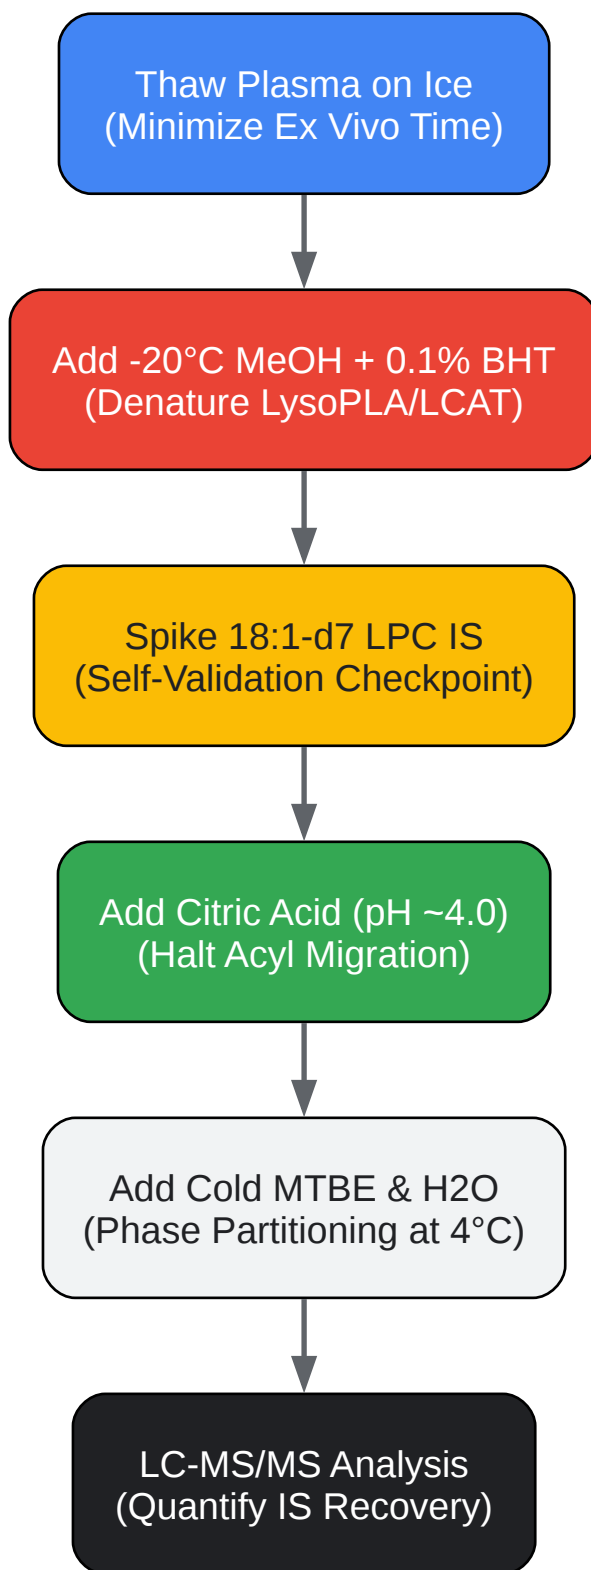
Thaw Plasma on Ice
(Minimize Ex Vivo Time)

Add -20°C MeOH + 0.1% BHT
(Denature LysoPLA/LCAT)

Spike 18:1-d7 LPC IS
(Self-Validation Checkpoint)

Add Citric Acid (pH ~4.0)
(Halt Acyl Migration)

Add Cold MTBE & H2O
(Phase Partitioning at 4°C)

LC-MS/MS Analysis
(Quantify IS Recovery)